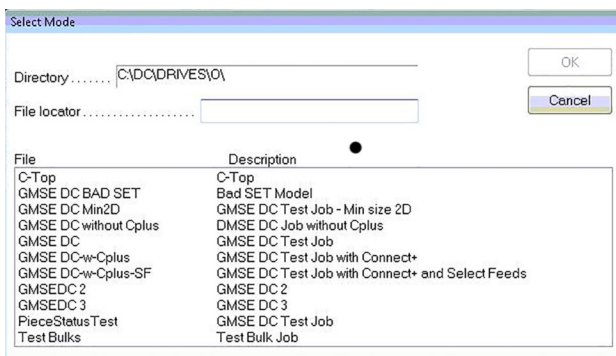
Select Mode

Directory....... C:\DC\DRIVES\O\

File locator...................

OK

Cancel

| File | Description |
|---|---|
| C-Top | C-Top |
| GMSE DC BAD SET | Bad SET Model |
| GMSE DC Min2D | GMSE DC Test Job - Min size 2D |
| GMSE DC without Cplus | DMSE DC Job without Cplus |
| GMSE DC | GMSE DC Test Job |
| GMSE DC-w-Cplus | GMSE DC Test Job with Connect+ |
| GMSE DC-w-Cplus-SF | GMSE DC Test Job with Connect+ and Select Feeds |
| GMSEDC 2 | GMSE DC 2 |
| GMSEDC 3 | GMSE DC 3 |
| PieceStatusTest | GMSE DC Test Job |
| Test Bulks | Test Bulk Job |